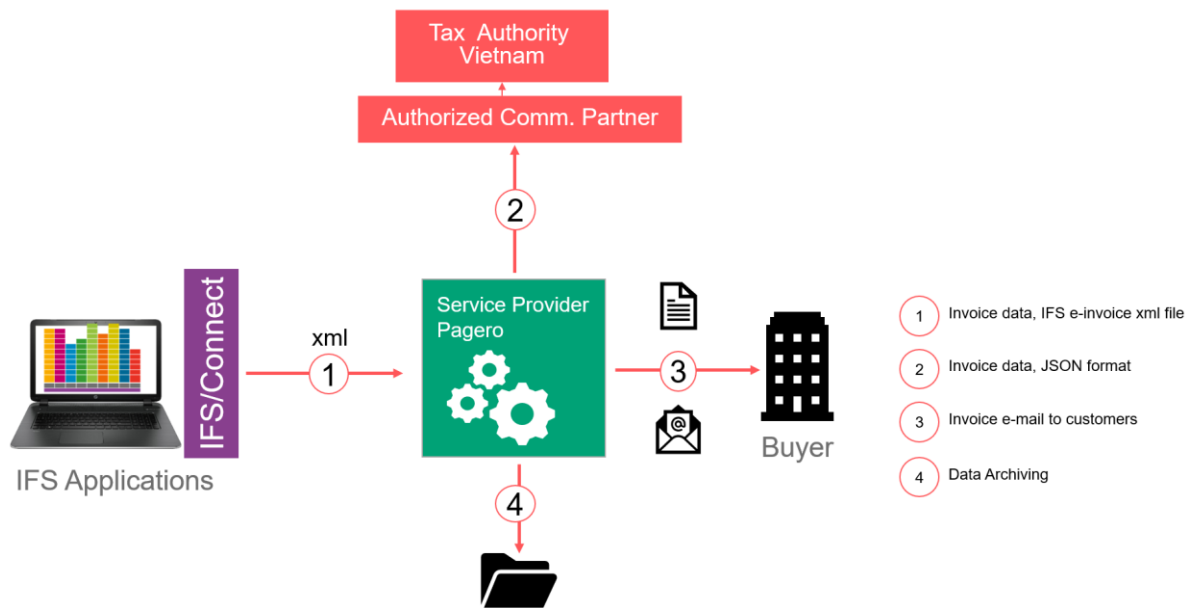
Tax Authority Vietnam

Authorized Comm. Partner

2

IFS/Connect

xml

1

Service Provider Pagero

3

Buyer

4

IFS Applications

1 Invoice data, IFS e-invoice xml file

2 Invoice data, JSON format

3 Invoice e-mail to customers

4 Data Archiving